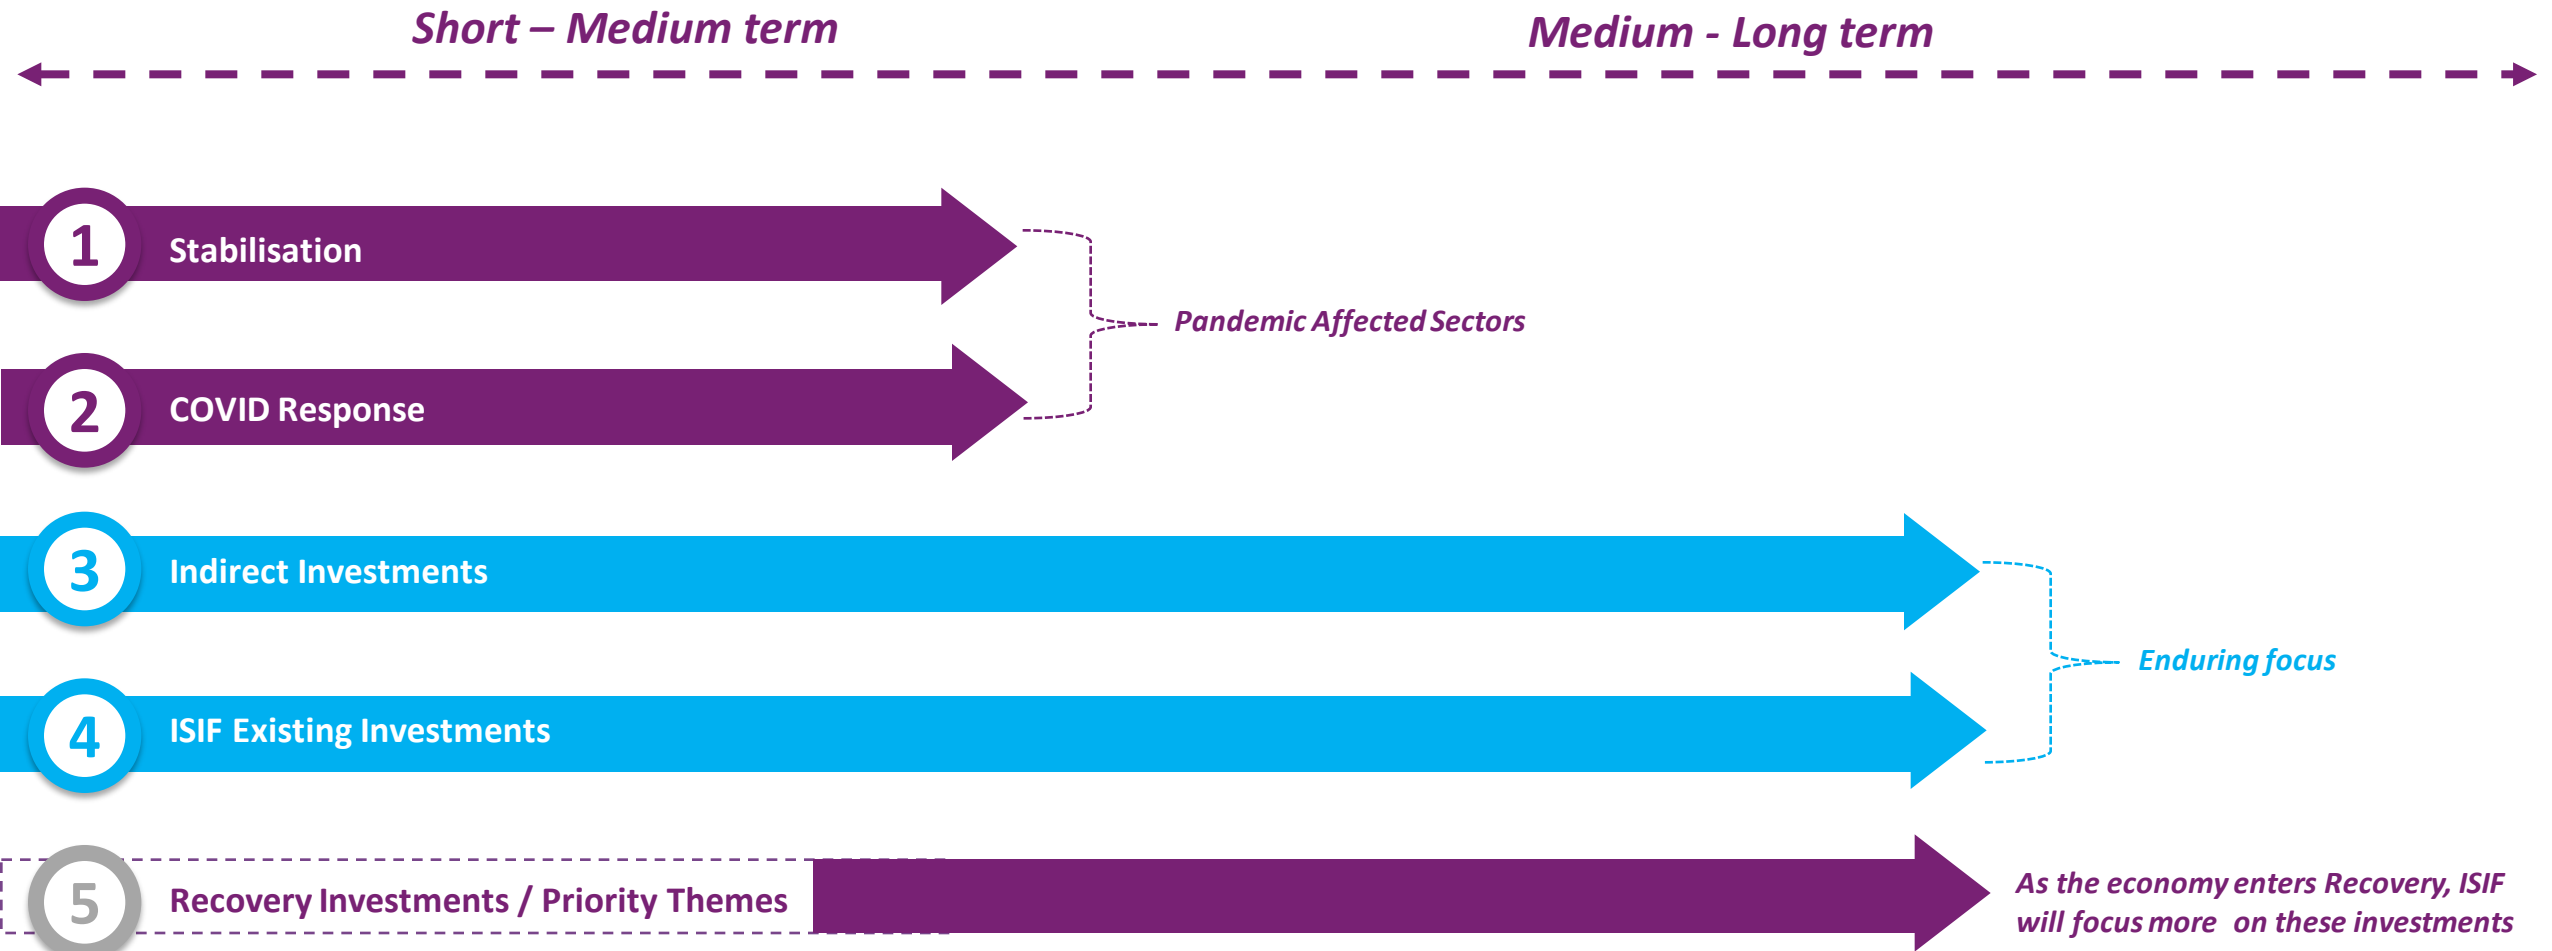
Short – Medium term

Medium - Long term

1 Stabilisation

2 COVID Response

Pandemic Affected Sectors

3 Indirect Investments

4 ISIF Existing Investments

Enduring focus

5 Recovery Investments / Priority Themes

As the economy enters Recovery, ISIF will focus more on these investments